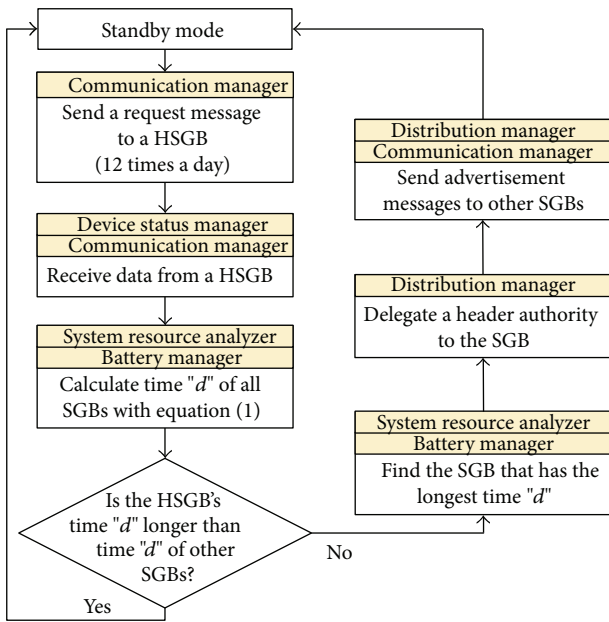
Standby mode

Communication manager
Send a request message to a HSGB (12 times a day)

Device status manager
Communication manager
Receive data from a HSGB

System resource analyzer
Battery manager
Calculate time "$d$" of all SGBs with equation (1)

Is the HSGB's time "$d$" longer than time "$d$" of other SGBs?

Yes

No

System resource analyzer
Battery manager
Find the SGB that has the longest time "$d$"

Distribution manager
Delegate a header authority to the SGB

Distribution manager
Communication manager
Send advertisement messages to other SGBs